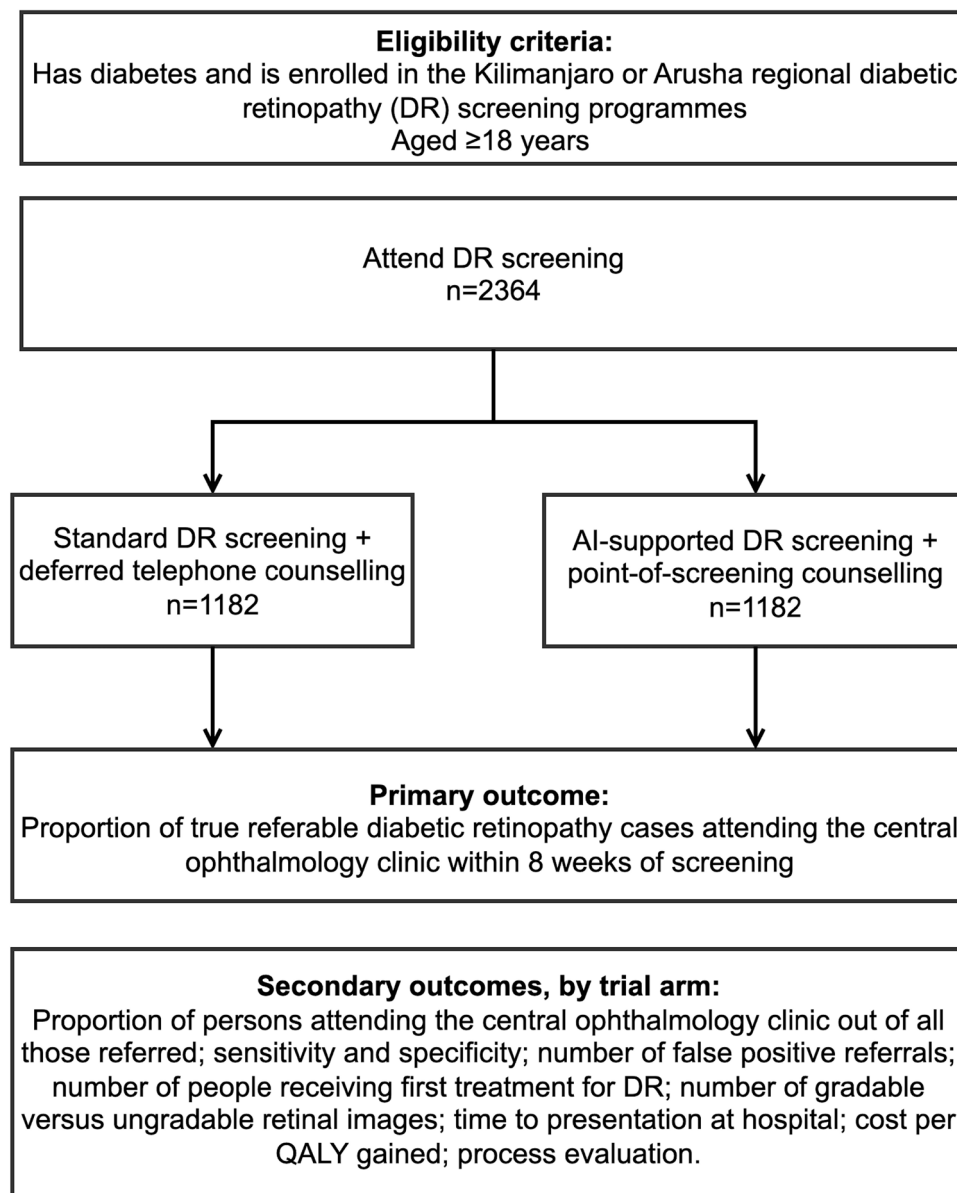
**Eligibility criteria:**
Has diabetes and is enrolled in the Kilimanjaro or Arusha regional diabetic retinopathy (DR) screening programmes
Aged ≥18 years

Attend DR screening
n=2364

Standard DR screening + deferred telephone counselling
n=1182

AI-supported DR screening + point-of-screening counselling
n=1182

**Primary outcome:**
Proportion of true referable diabetic retinopathy cases attending the central ophthalmology clinic within 8 weeks of screening

**Secondary outcomes, by trial arm:**
Proportion of persons attending the central ophthalmology clinic out of all those referred; sensitivity and specificity; number of false positive referrals; number of people receiving first treatment for DR; number of gradable versus ungradable retinal images; time to presentation at hospital; cost per QALY gained; process evaluation.